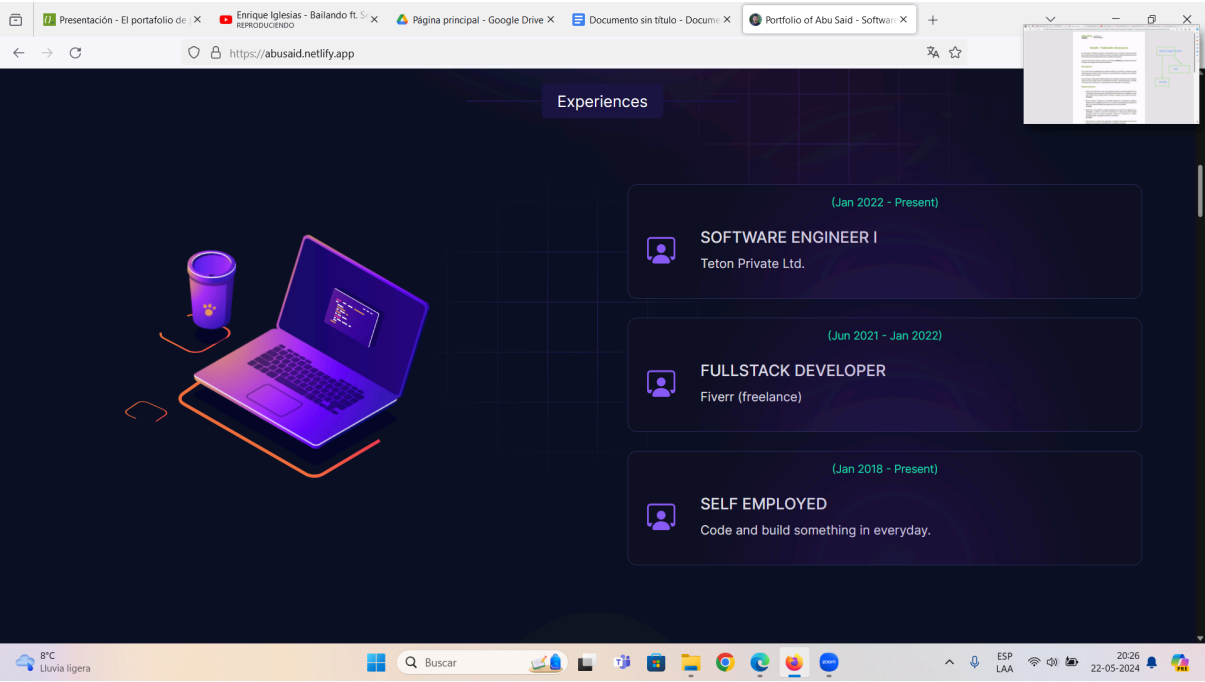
Presentación - El portafolio de
Enrique Iglesias - Bailando ft. S
REPRODUCIENDO
Página principal - Google Drive
Documento sin título - Docume
Portfolio of Abu Said - Softwa
https://abusaid.netlify.app

Experiences

(Jan 2022 - Present)
SOFTWARE ENGINEER I
Teton Private Ltd.

(Jun 2021 - Jan 2022)
FULLSTACK DEVELOPER
Fiverr (freelance)

(Jan 2018 - Present)
SELF EMPLOYED
Code and build something in everyday.

8°C
Lluvia ligera
Buscar
ESP
LAA
20:26
22-05-2024